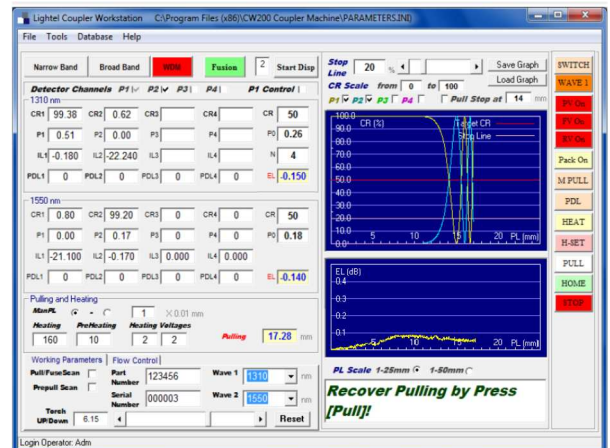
Lightel Coupler Workstation C:\Program Files (x86)\CW200 Coupler Machine\PARAMETERS.INI

File Tools Database Help

Narrow Band | Broad Band | WDM | Fusion | 2 | Start Disp

Detector Channels P1 ✓ P2 ✓ P3 P4 P1 Control

1310 nm

| CR1 | 99.38 | CR2 | 0.62 | CR3 | | CR4 | | CR | 50 |
|---|---|---|---|---|---|---|---|---|---|
| P1 | 0.51 | P2 | 0.00 | P3 | | P4 | | P0 | 0.26 |
| IL1 | -0.180 | IL2 | -22.240 | IL3 | | IL4 | | N | 4 |
| PDL1 | 0 | PDL2 | 0 | PDL3 | 0 | PDL4 | 0 | EL | -0.150 |

1550 nm

| CR1 | 0.80 | CR2 | 99.20 | CR3 | 0 | CR4 | 0 | CR | 50 |
|---|---|---|---|---|---|---|---|---|---|
| P1 | 0.00 | P2 | 0.17 | P3 | 0 | P4 | 0 | P0 | 0.18 |
| IL1 | -21.100 | IL2 | -0.170 | IL3 | 0.000 | IL4 | 0.000 | | |
| PDL1 | 0 | PDL2 | 0 | PDL3 | 0 | PDL4 | 0 | EL | -0.140 |

Pulling and Heating

ManPL 1 X 0.01 mm

Heating 160 PreHeating 10 Heating Voltages 2 2 Pulling 17.28 mm

Working Parameters | Flow Control

Pull/FuseScan Propull Scan Part Number 123456 Serial Number 000003 Wave 1 1310 nm Wave 2 1550 nm

Torch UP/Down 6.15 Reset

Stop Line 20 % Save Graph Load Graph

CR Scale from 0 to 100

P1 ✓ P2 ✓ P3 P4 Pull Stop at 14 mm

100.0 CR (%) Target CR Stop Line 90.0 80.0 70.0 60.0 50.0 40.0 30.0 20.0 10.0 5 10 15 20 PL (mm)

EL (dB) 0.4 0.3 0.2 0.1 5 10 15 20 PL (mm)

PL Scale 1-25mm 1-50mm

Recover Pulling by Press [Pull]!

SWITCH
WAVE 1
FV On
PV On
BV On
Pack On
M PULL
PDL
HEAT
H-SET
PULL
HOME
STOP

Login Operator: Adm